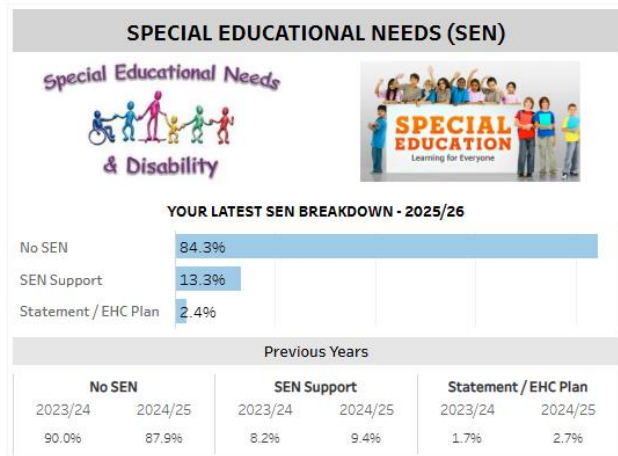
SPECIAL EDUCATIONAL NEEDS (SEN)

Special Educational Needs & Disability

SPECIAL EDUCATION Learning for Everyone

YOUR LATEST SEN BREAKDOWN - 2025/26

No SEN 84.3%
SEN Support 13.3%
Statement / EHC Plan 2.4%

Previous Years

| No SEN | | SEN Support | | Statement / EHC Plan | |
|---|---|---|---|---|---|
| 2023/24 | 2024/25 | 2023/24 | 2024/25 | 2023/24 | 2024/25 |
| 90.0% | 87.9% | 8.2% | 9.4% | 1.7% | 2.7% |